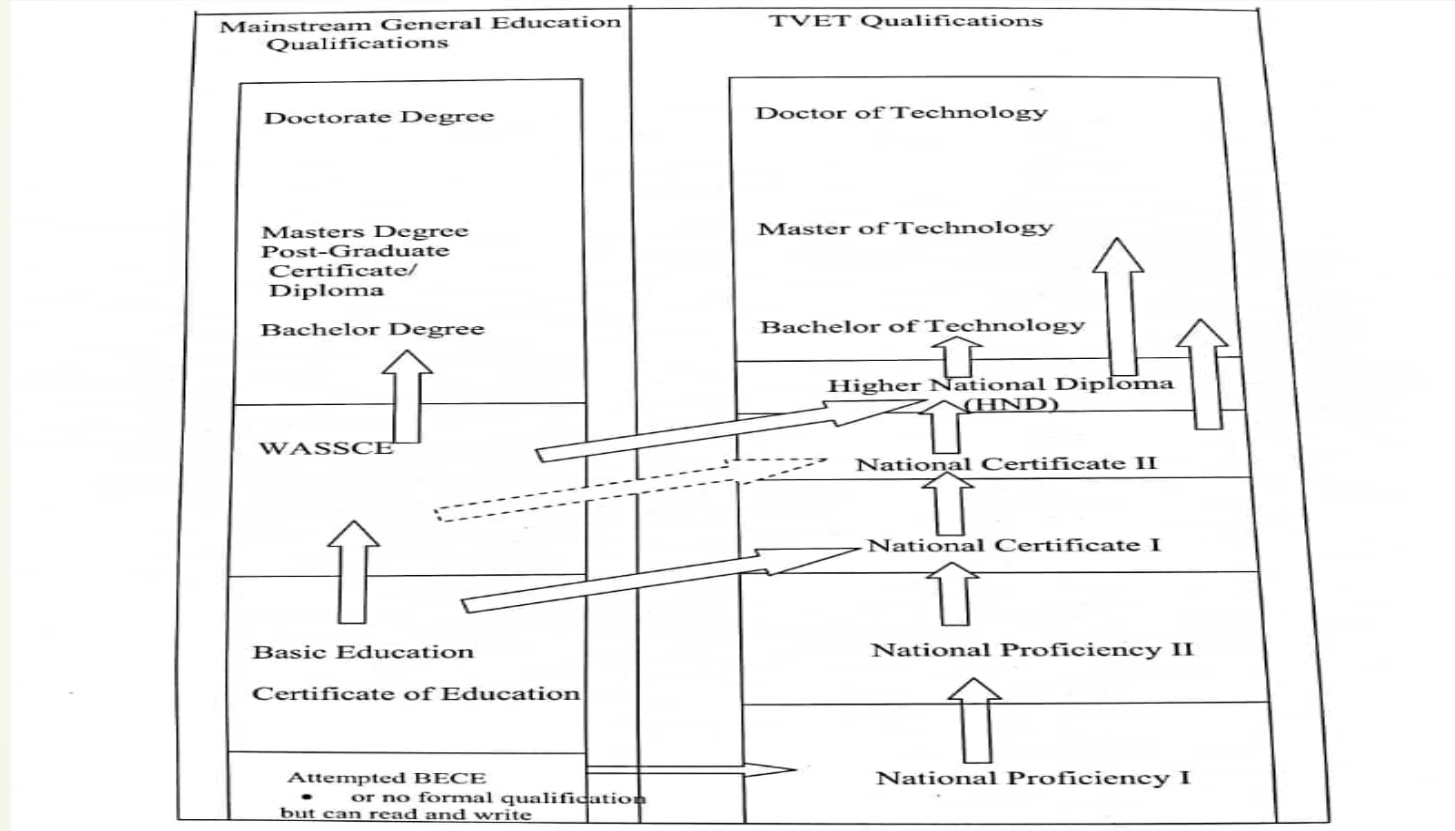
Mainstream General Education Qualifications

Doctorate Degree

Masters Degree
Post-Graduate Certificate/ Diploma

Bachelor Degree

WASSCE

Basic Education

Certificate of Education

Attempted BECE
• or no formal qualification but can read and write

TVET Qualifications

Doctor of Technology

Master of Technology

Bachelor of Technology

Higher National Diploma (HND)

National Certificate II

National Certificate I

National Proficiency II

National Proficiency I